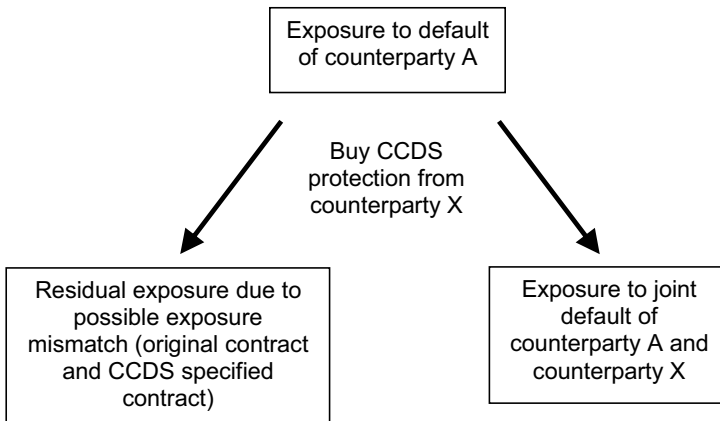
Exposure to default of counterparty A

Buy CCDS protection from counterparty X

Residual exposure due to possible exposure mismatch (original contract and CCDS specified contract)

Exposure to joint default of counterparty A and counterparty X